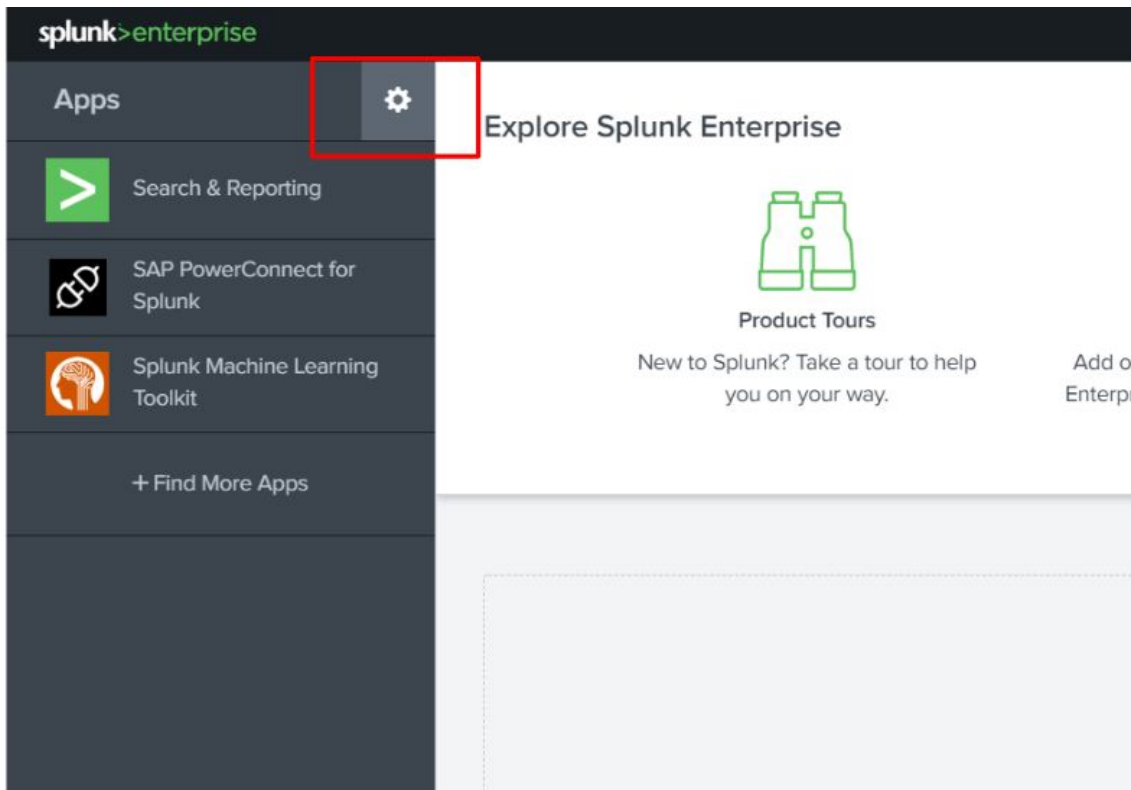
splunk>enterprise

Apps

Search & Reporting

SAP PowerConnect for Splunk

Splunk Machine Learning Toolkit

+ Find More Apps

Explore Splunk Enterprise

Product Tours

New to Splunk? Take a tour to help you on your way.

Add o
Enterp